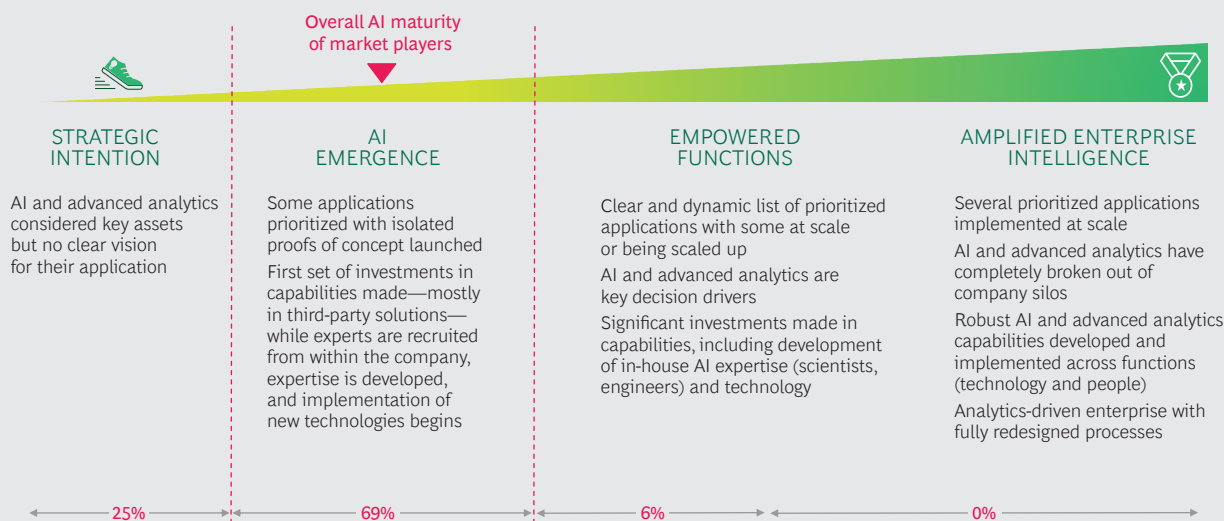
Overall AI maturity of market players

STRATEGIC INTENTION

AI and advanced analytics considered key assets but no clear vision for their application

AI EMERGENCE

Some applications prioritized with isolated proofs of concept launched

First set of investments in capabilities made—mostly in third-party solutions—while experts are recruited from within the company, expertise is developed, and implementation of new technologies begins

EMPOWERED FUNCTIONS

Clear and dynamic list of prioritized applications with some at scale or being scaled up

AI and advanced analytics are key decision drivers

Significant investments made in capabilities, including development of in-house AI expertise (scientists, engineers) and technology

AMPLIFIED ENTERPRISE INTELLIGENCE

Several prioritized applications implemented at scale

AI and advanced analytics have completely broken out of company silos

Robust AI and advanced analytics capabilities developed and implemented across functions (technology and people)

Analytics-driven enterprise with fully redesigned processes

25%

69%

6%

0%